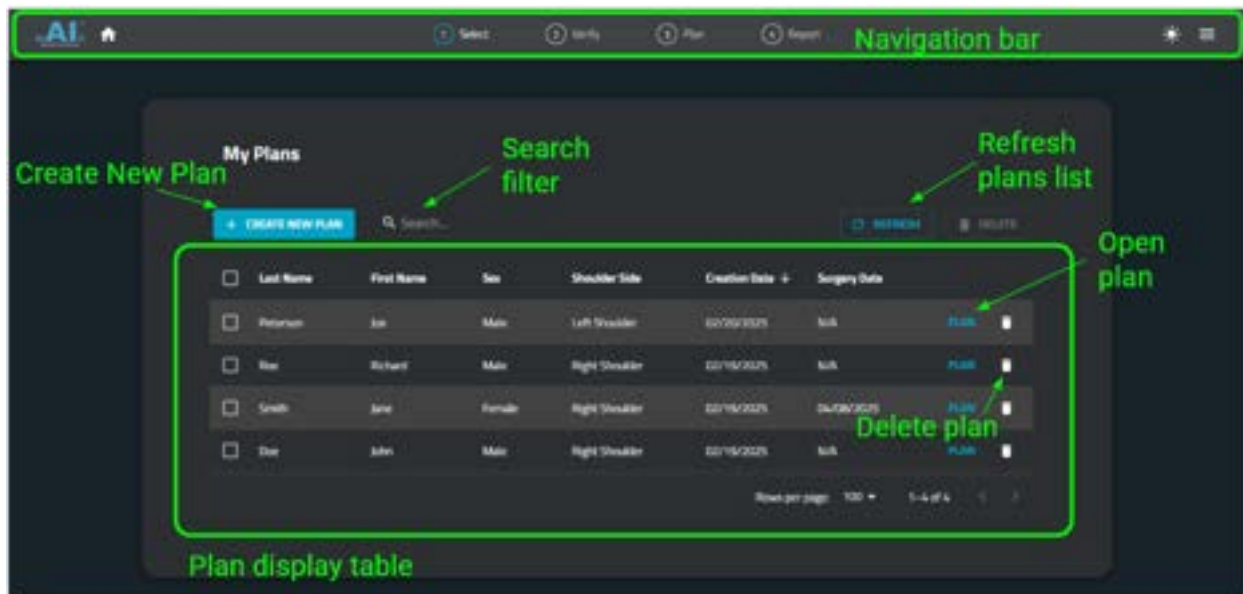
AI

1 Select 2 Verify 3 Plan 4 Report

Navigation bar

My Plans

Create New Plan

Search filter

Refresh plans list

+ CREATE NEW PLAN

Search...

REFRESH

DELETE

Open plan

| | Last Name | First Name | Sex | Shoulder Side | Creation Date ↓ | Surgery Date | | |
|---|---|---|---|---|---|---|---|---|
| ☐ | Peterson | Joe | Male | Left Shoulder | 02/20/2025 | N/A | PLAN | |
| ☐ | Roe | Richard | Male | Right Shoulder | 02/19/2025 | N/A | PLAN | |
| ☐ | Smith | Jane | Female | Right Shoulder | 02/19/2025 | 04/08/2025 | PLAN | |
| ☐ | Doe | John | Male | Right Shoulder | 02/19/2025 | N/A | PLAN | |

Delete plan

Rows per page: 100 ▾ 1–4 of 4

Plan display table